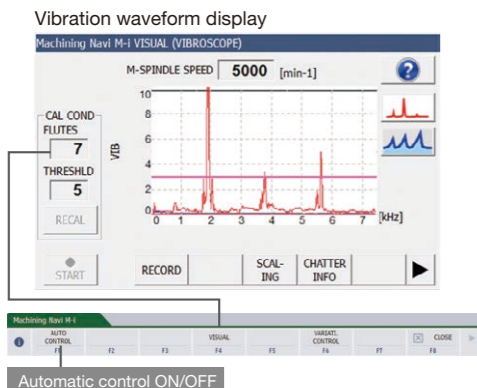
Vibration waveform display

Machining Navi M-i VISUAL (VIBROSCOPE)

M-SPINDLE SPEED 5000 [min-1]

CAL COND
FLUTES
7
THRESHLD
5
RECAL

10
8
6
4
2
0
VIB
0 1 2 3 4 5 6 7 [kHz]

START
RECORD
SCAL-ING
CHATTER INFO

Machining Navi M-i
AUTO CONTROL
F1
F2
F3
VISUAL
F4
F5
VARIATI. CONTROL
F6
F7
CLOSE
F8

Automatic control ON/OFF